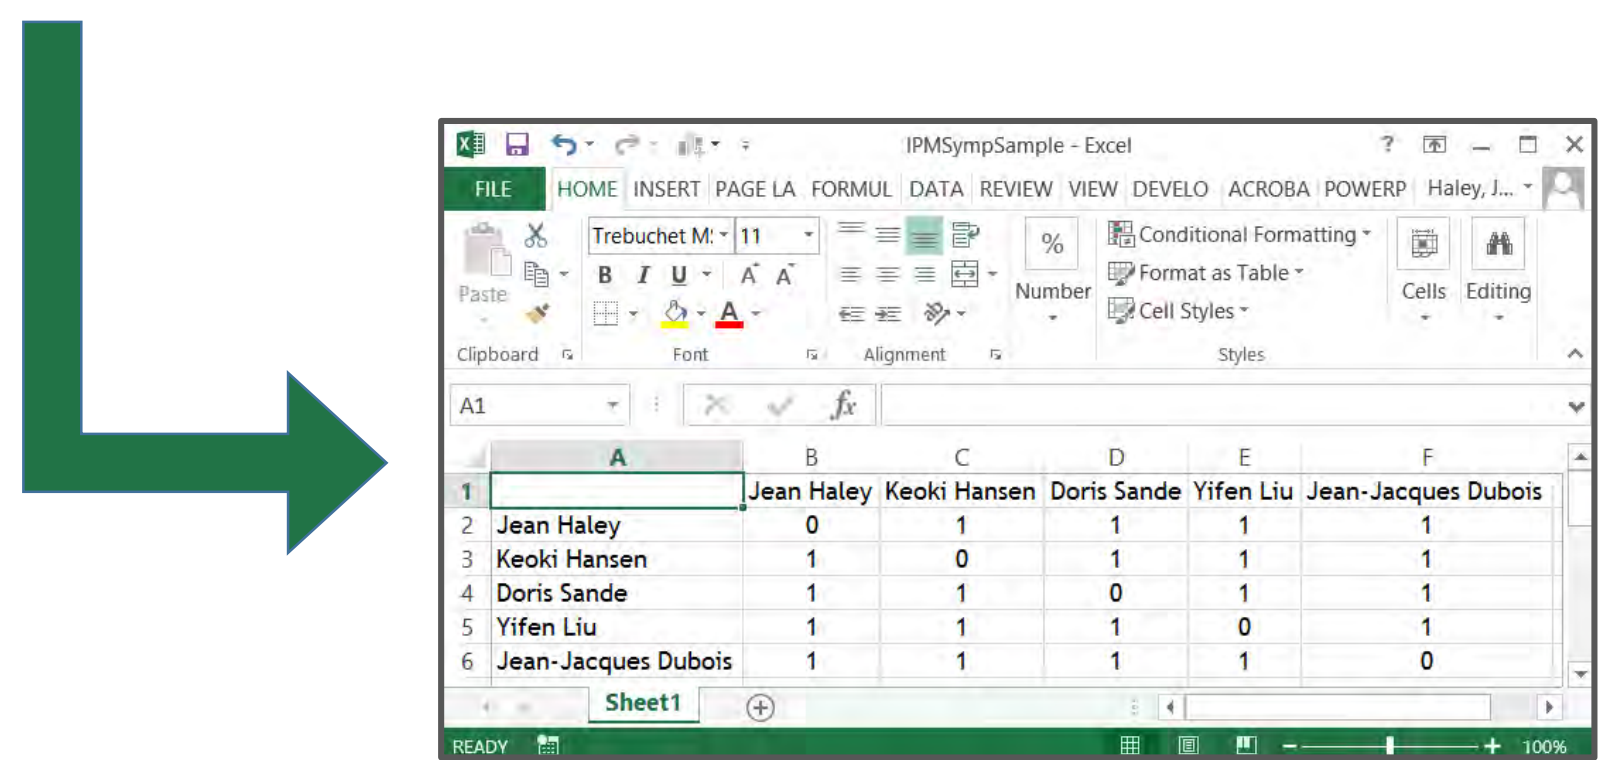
IPMSympSample - Excel

? — ☐ ✕

FILE HOME INSERT PAGE LA FORMUL DATA REVIEW VIEW DEVELO ACROBA POWERP Haley, J...

Paste
Clipboard

Trebuchet M: 11
B I U A A
A
Font

Alignment

%
Number

Conditional Formatting
Format as Table
Cell Styles
Styles

Cells

Editing

A1

$fx$

|   | A | B | C | D | E | F |
|---|---|---|---|---|---|---|
| 1 |  | Jean Haley | Keoki Hansen | Doris Sande | Yifen Liu | Jean-Jacques Dubois |
| 2 | Jean Haley | 0 | 1 | 1 | 1 | 1 |
| 3 | Keoki Hansen | 1 | 0 | 1 | 1 | 1 |
| 4 | Doris Sande | 1 | 1 | 0 | 1 | 1 |
| 5 | Yifen Liu | 1 | 1 | 1 | 0 | 1 |
| 6 | Jean-Jacques Dubois | 1 | 1 | 1 | 1 | 0 |

Sheet1

READY

100%